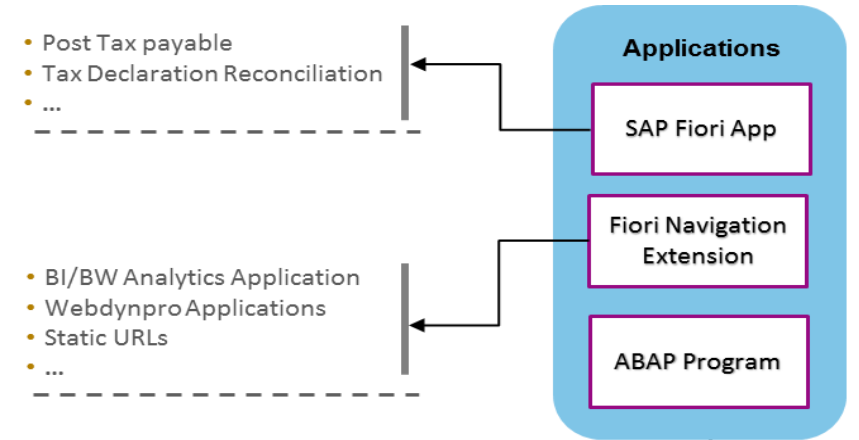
• Post Tax payable
• Tax Declaration Reconciliation
• ...

• BI/BW Analytics Application
• Webdynpro Applications
• Static URLs
• ...

Applications

SAP Fiori App

Fiori Navigation Extension

ABAP Program